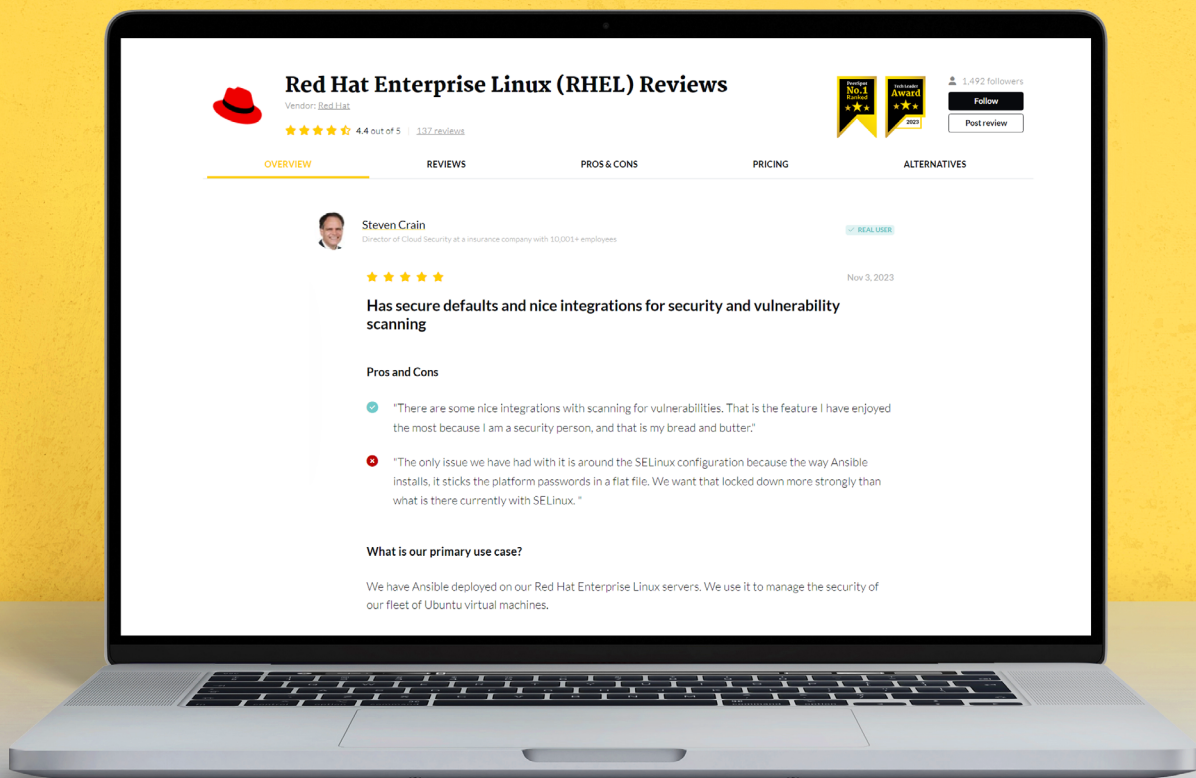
Red Hat Enterprise Linux (RHEL) Reviews

Vendor: Red Hat

4.4 out of 5 | 137 reviews

PeerSpot No.1 Ranked

Tech Leader Award 2023

1,492 followers

Follow

Post review

OVERVIEW

REVIEWS

PROS & CONS

PRICING

ALTERNATIVES

Steven Crain

Director of Cloud Security at a insurance company with 10,001+ employees

REAL USER

Nov 3, 2023

Has secure defaults and nice integrations for security and vulnerability scanning

Pros and Cons

"There are some nice integrations with scanning for vulnerabilities. That is the feature I have enjoyed the most because I am a security person, and that is my bread and butter."

"The only issue we have had with it is around the SELinux configuration because the way Ansible installs, it sticks the platform passwords in a flat file. We want that locked down more strongly than what is there currently with SELinux. "

What is our primary use case?

We have Ansible deployed on our Red Hat Enterprise Linux servers. We use it to manage the security of our fleet of Ubuntu virtual machines.